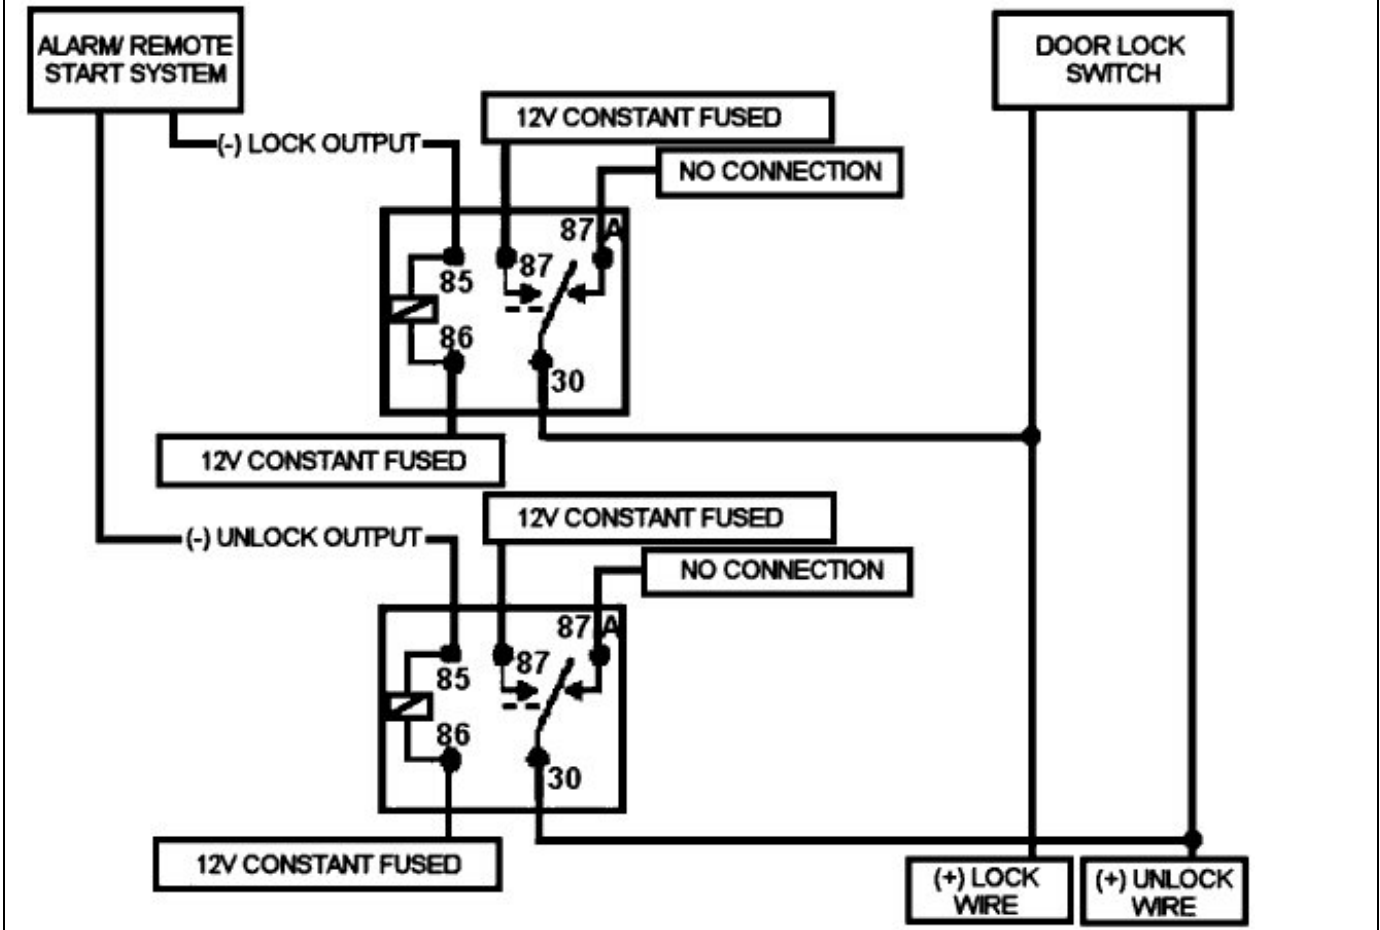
ALARM/ REMOTE START SYSTEM

DOOR LOCK SWITCH

(-) LOCK OUTPUT

12V CONSTANT FUSED

NO CONNECTION

87A

85

87

86

30

12V CONSTANT FUSED

(-) UNLOCK OUTPUT

12V CONSTANT FUSED

NO CONNECTION

87A

85

87

86

30

12V CONSTANT FUSED

(+) LOCK WIRE

(+) UNLOCK WIRE